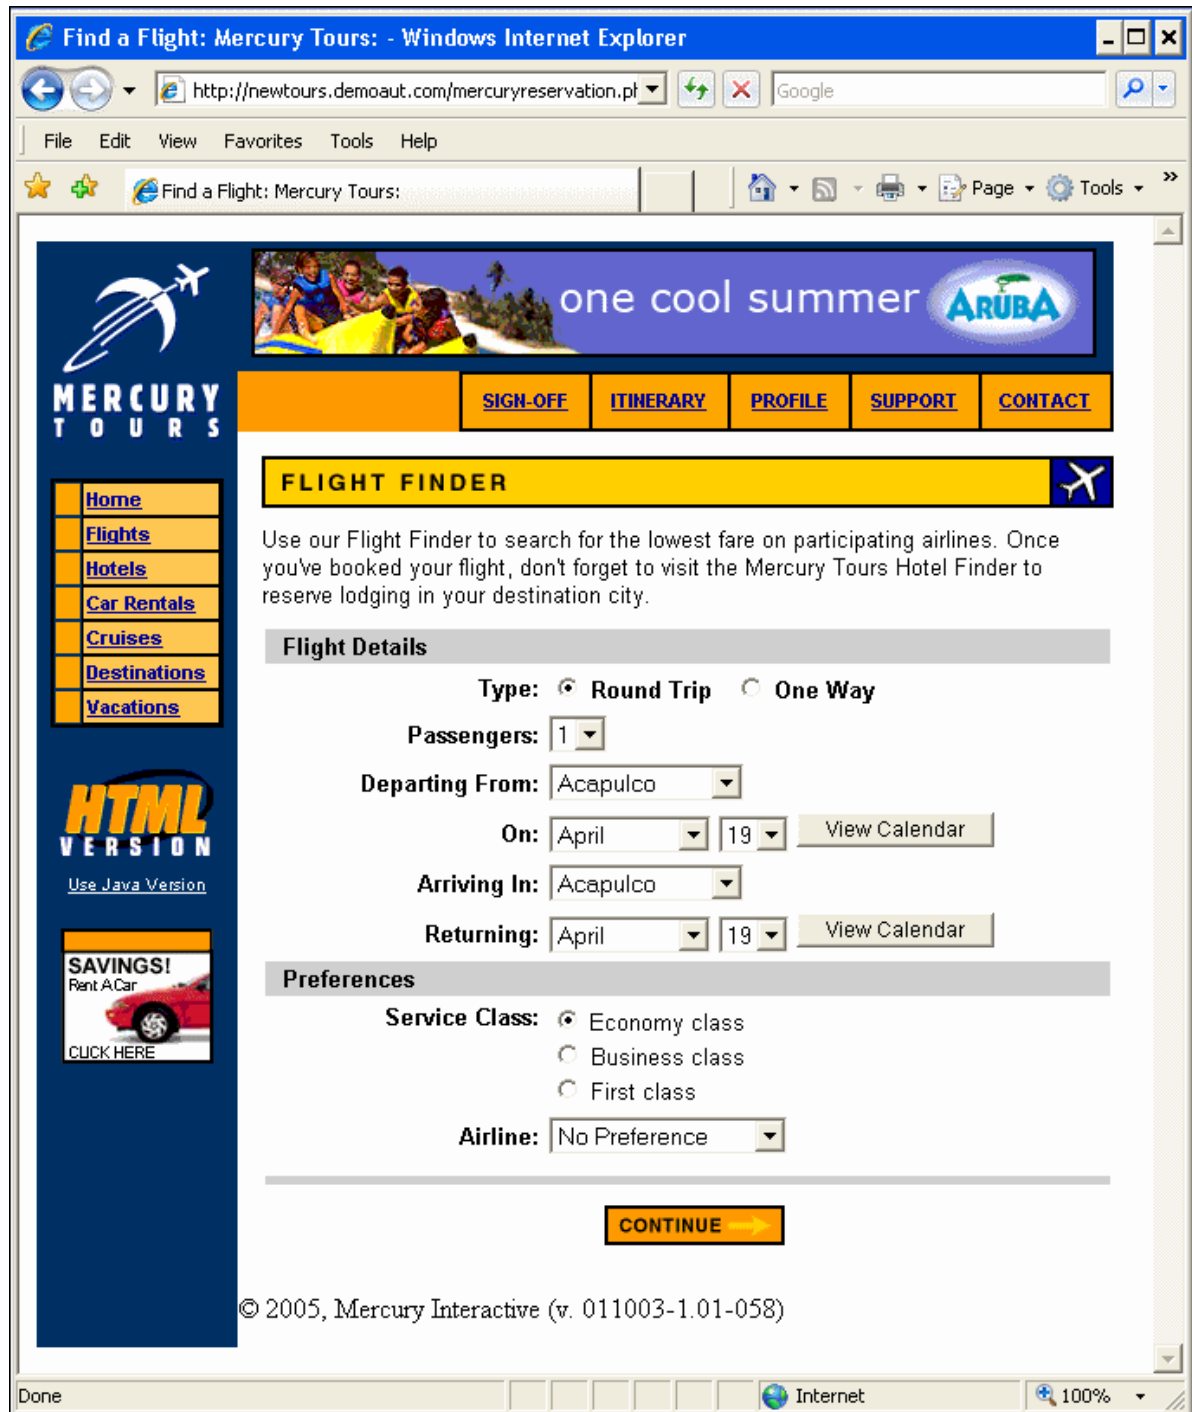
Find a Flight: Mercury Tours: - Windows Internet Explorer

http://newtours.demoaut.com/mercuryreservation.pl

Google

File Edit View Favorites Tools Help

Find a Flight: Mercury Tours:

Page Tools

one cool summer ARUBA

MERCURY TOURS

SIGN-OFF ITINERARY PROFILE SUPPORT CONTACT

Home
Flights
Hotels
Car Rentals
Cruises
Destinations
Vacations

HTML VERSION

Use Java Version

SAVINGS! Rent A Car CLICK HERE

FLIGHT FINDER

Use our Flight Finder to search for the lowest fare on participating airlines. Once you've booked your flight, don't forget to visit the Mercury Tours Hotel Finder to reserve lodging in your destination city.

Flight Details

Type: Round Trip One Way

Passengers: 1

Departing From: Acapulco

On: April 19 View Calendar

Arriving In: Acapulco

Returning: April 19 View Calendar

Preferences

Service Class: Economy class Business class First class

Airline: No Preference

CONTINUE

© 2005, Mercury Interactive (v. 011003-1.01-058)

Done Internet 100%